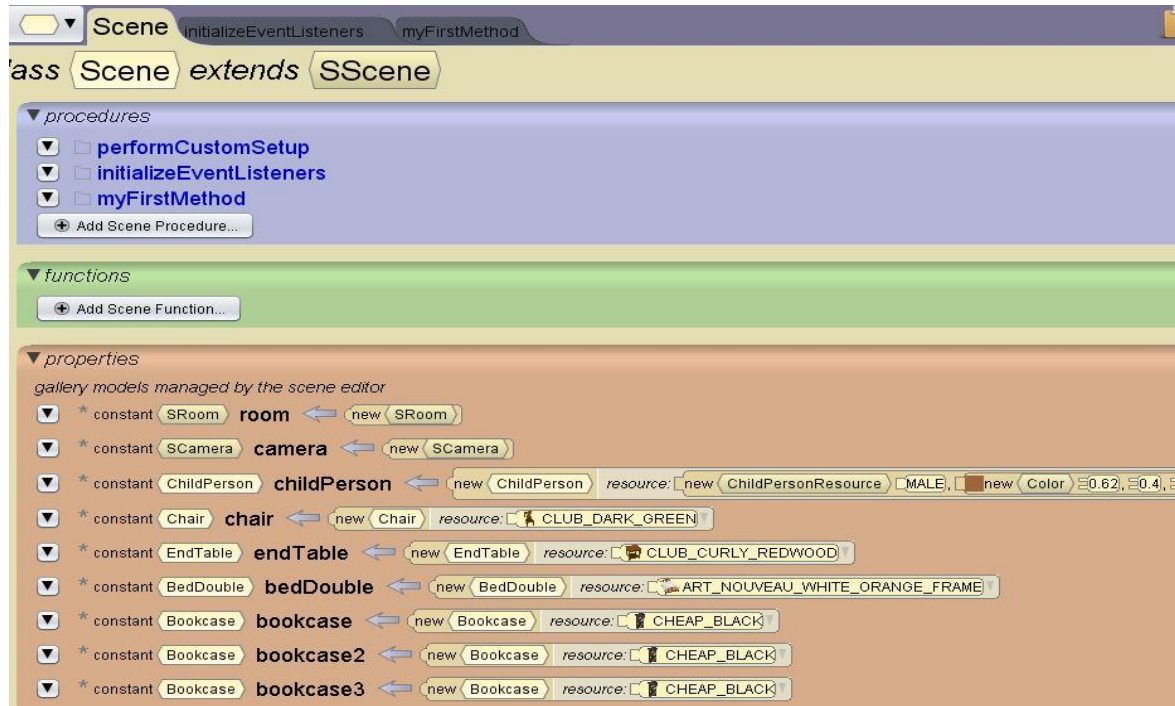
Scene initializeEventListeners myFirstMethod

'ass Scene extends SScene

▼procedures

performCustomSetup
initializeEventListeners
myFirstMethod
Add Scene Procedure...

▼functions

Add Scene Function...

▼properties

gallery models managed by the scene editor

* constant SRoom room ⟸ new SRoom
* constant SCamera camera ⟸ new SCamera
* constant ChildPerson childPerson ⟸ new ChildPerson resource: new ChildPersonResource MALE, new Color 0.62, 0.4,
* constant Chair chair ⟸ new Chair resource: CLUB_DARK_GREEN
* constant EndTable endTable ⟸ new EndTable resource: CLUB_CURLY_REDWOOD
* constant BedDouble bedDouble ⟸ new BedDouble resource: ART_NOUVEAU_WHITE_ORANGE_FRAME
* constant Bookcase bookcase ⟸ new Bookcase resource: CHEAP_BLACK
* constant Bookcase bookcase2 ⟸ new Bookcase resource: CHEAP_BLACK
* constant Bookcase bookcase3 ⟸ new Bookcase resource: CHEAP_BLACK